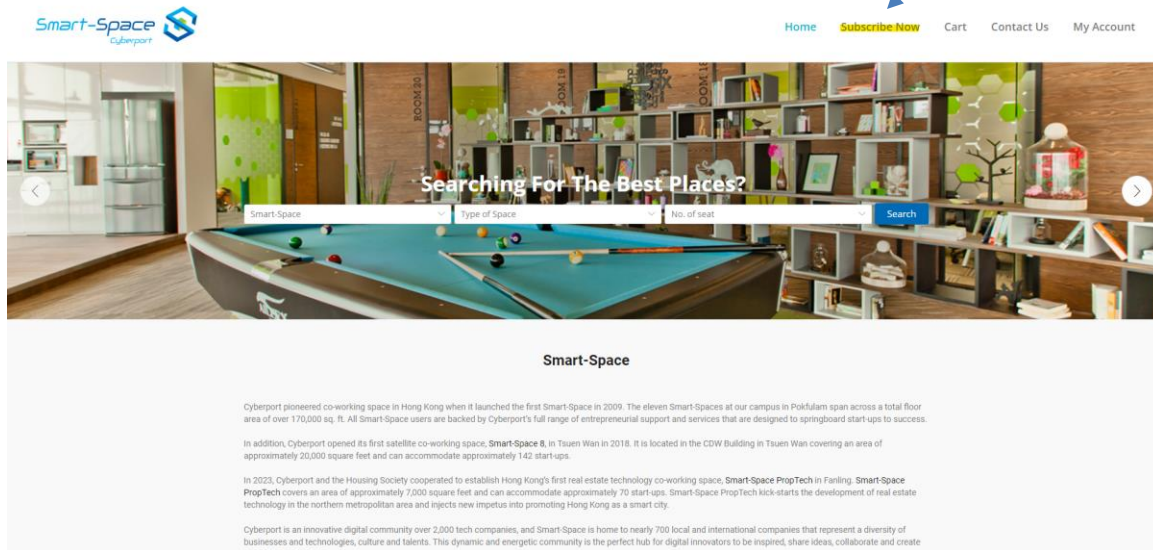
Smart-Space Cyberport

Home Subscribe Now Cart Contact Us My Account

ROOM 20

Searching For The Best Places?

Smart-Space
Type of Space
No. of seat
Search

Smart-Space

Cyberport pioneered co-working space in Hong Kong when it launched the first Smart-Space in 2009. The eleven Smart-Spaces at our campus in Pokfulam span across a total floor area of over 170,000 sq. ft. All Smart-Space users are backed by Cyberport's full range of entrepreneurial support and services that are designed to springboard start-ups to success.

In addition, Cyberport opened its first satellite co-working space, Smart-Space 8, in Tsuen Wan in 2018. It is located in the CDW Building in Tsuen Wan covering an area of approximately 20,000 square feet and can accommodate approximately 142 start-ups.

In 2023, Cyberport and the Housing Society cooperated to establish Hong Kong's first real estate technology co-working space, Smart-Space PropTech in Fanling. Smart-Space PropTech covers an area of approximately 7,000 square feet and can accommodate approximately 70 start-ups. Smart-Space PropTech kick-starts the development of real estate technology in the northern metropolitan area and injects new impetus into promoting Hong Kong as a smart city.

Cyberport is an innovative digital community over 2,000 tech companies, and Smart-Space is home to nearly 700 local and international companies that represent a diversity of businesses and technologies, culture and talents. This dynamic and energetic community is the perfect hub for digital innovators to be inspired, share ideas, collaborate and create